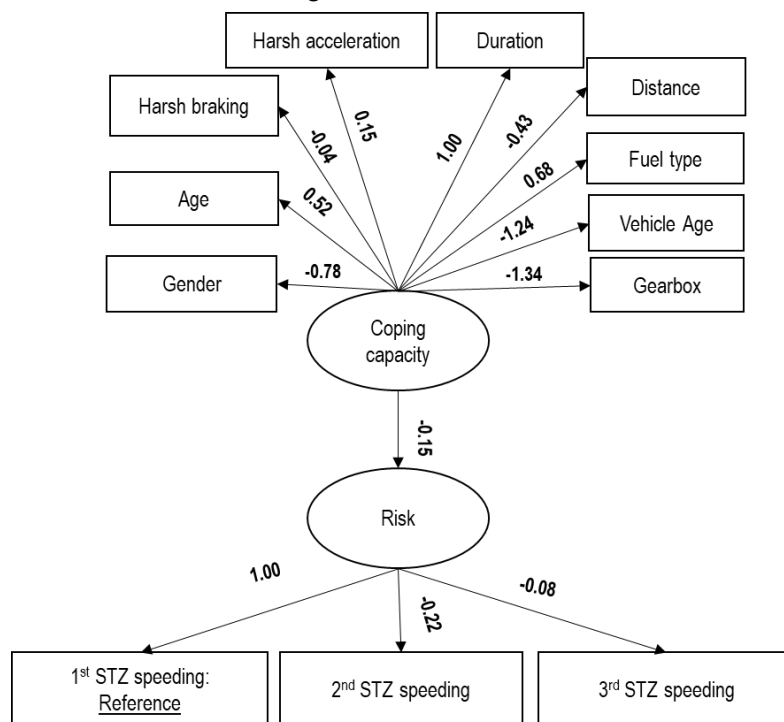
Harsh acceleration

Duration

Distance

Harsh braking

Fuel type

Age

Vehicle Age

Gender

Gearbox

-0.04

0.15

1.00

-0.43

0.68

0.52

-1.24

-0.78

-1.34

Coping capacity

-0.15

Risk

1.00

-0.22

-0.08

1$^{st}$ STZ speeding: Reference

2$^{nd}$ STZ speeding

3$^{rd}$ STZ speeding